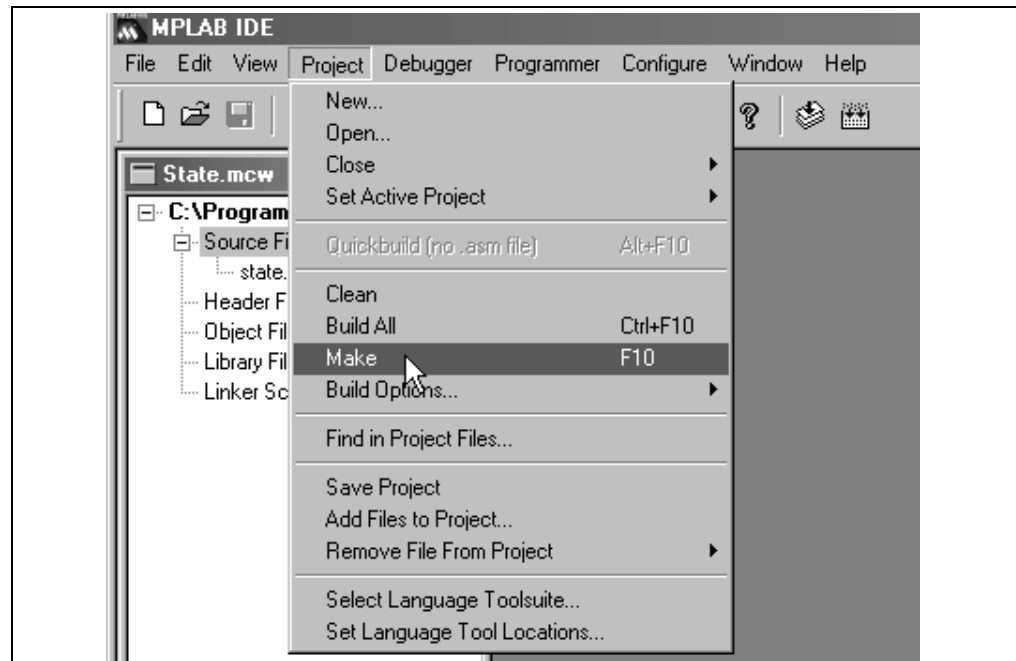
MPLAB IDE

File Edit View Project Debugger Programmer Configure Window Help

State.mcw

C:\Program
Source Fi
state.
Header F
Object Fil
Library Fil
Linker Sc

New...
Open...
Close
Set Active Project
Quickbuild (no .asm file) Alt+F10
Clean
Build All Ctrl+F10
Make F10
Build Options...
Find in Project Files...
Save Project
Add Files to Project...
Remove File From Project
Select Language Toolsuite...
Set Language Tool Locations...